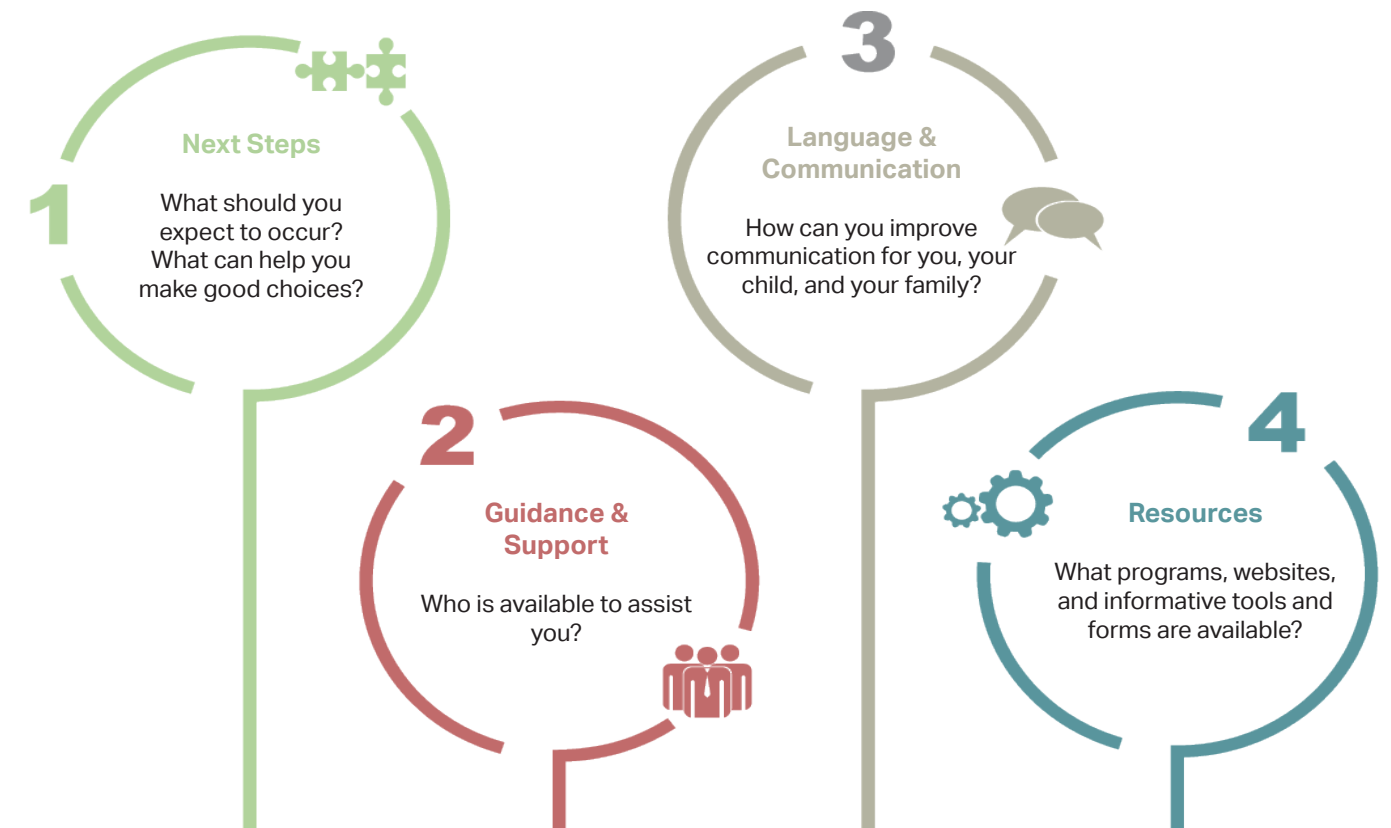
1

Next Steps

What should you expect to occur? What can help you make good choices?

2

Guidance & Support

Who is available to assist you?

3

Language & Communication

How can you improve communication for you, your child, and your family?

4

Resources

What programs, websites, and informative tools and forms are available?